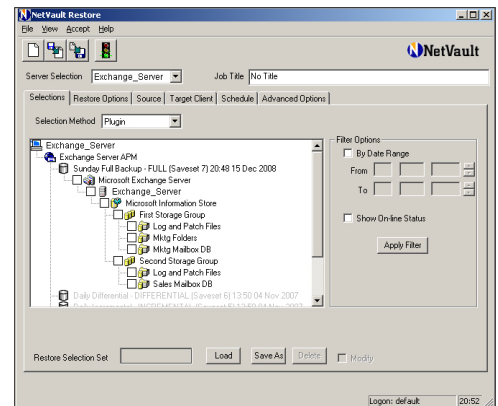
NetVault Restore

File View Accept Help

NetVault

Server Selection Exchange_Server

Job Title No Title

Selections | Restore Options | Source | Target Client | Schedule | Advanced Options

Selection Method Plugin

Exchange_Server
Exchange Server APM
Sunday Full Backup - FULL (Saveset 7) 20:48 15 Dec 2008
Microsoft Exchange Server
Exchange_Server
Microsoft Information Store
First Storage Group
Log and Patch Files
Mktg Folders
Mktg Mailbox DB
Second Storage Group
Log and Patch Files
Sales Mailbox DB
Daily Differential - DIFFERENTIAL (Saveset 6) 13:50 04 Nov 2007
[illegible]

Filter Options
By Date Range
From
To
Show On-line Status
Apply Filter

Restore Selection Set

Load

Save As

Delete

Modify

Logon: default

20:52